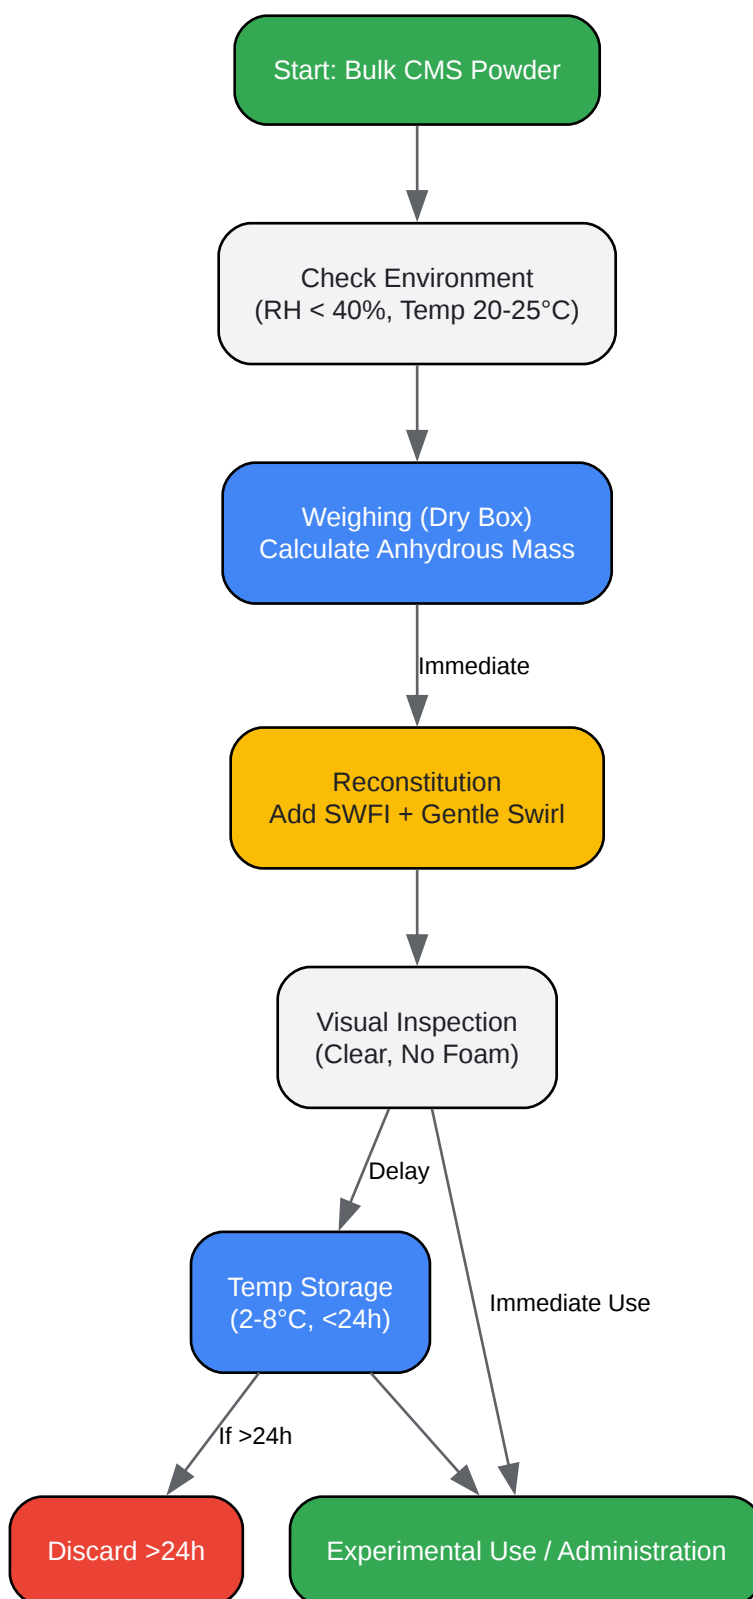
Start: Bulk CMS Powder

Check Environment
(RH < 40%, Temp 20-25°C)

Weighing (Dry Box)
Calculate Anhydrous Mass

Immediate

Reconstitution
Add SWFI + Gentle Swirl

Visual Inspection
(Clear, No Foam)

Delay

Immediate Use

Temp Storage
(2-8°C, <24h)

If >24h

Discard >24h

Experimental Use / Administration